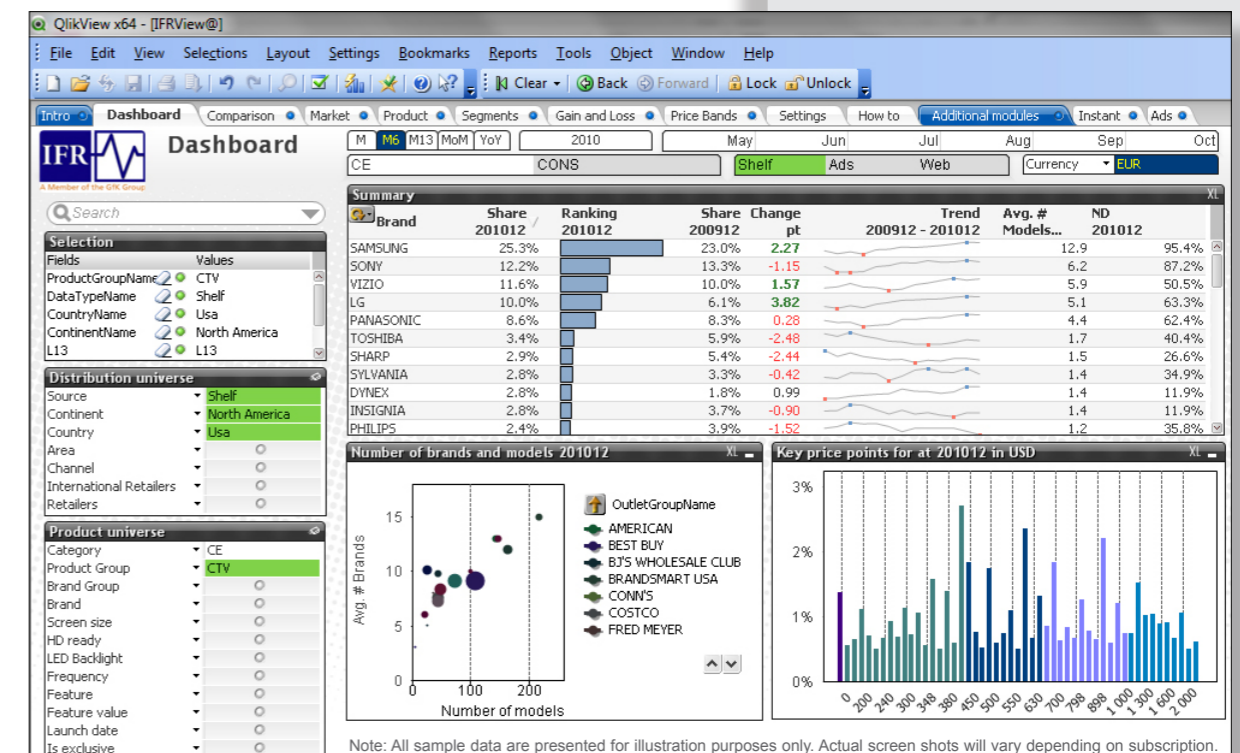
QlikView x64 - [IFRView@]

File Edit View Selections Layout Settings Bookmarks Reports Tools Object Window Help

Clear Back Forward Lock Unlock

Intro Dashboard Comparison Market Product Segments Gain and Loss Price Bands Settings How to Additional modules Instant Ads

IFR
A Member of the GfK Group

Dashboard

M M6 M13 MoM YoY 2010 May Jun Jul Aug Sep Oct

CE CONS Shelf Ads Web Currency EUR

Search

Selection
| Fields | Values |
|---|---|
| ProductGroupName | CTV |
| DataTypeName | Shelf |
| CountryName | Usa |
| ContinentName | North America |
| L13 | L13 |

Distribution universe
| | |
|---|---|
| Source | Shelf |
| Continent | North America |
| Country | Usa |
| Area | |
| Channel | |
| International Retailers | |
| Retailers | |

Product universe
| | |
|---|---|
| Category | CE |
| Product Group | CTV |
| Brand Group | |
| Brand | |
| Screen size | |
| HD ready | |
| LED Backlight | |
| Frequency | |
| Feature | |
| Feature value | |
| Launch date | |
| Is exclusive | |

Summary XL
| Brand | Share 201012 | Ranking 201012 | Share 200912 | Change pt | Trend 200912 - 201012 | Avg. # Models... | ND 201012 |
|---|---|---|---|---|---|---|---|
| SAMSUNG | 25.3% | | 23.0% | 2.27 | | 12.9 | 95.4% |
| SONY | 12.2% | | 13.3% | -1.15 | | 6.2 | 87.2% |
| VIZIO | 11.6% | | 10.0% | 1.57 | | 5.9 | 50.5% |
| LG | 10.0% | | 6.1% | 3.82 | | 5.1 | 63.3% |
| PANASONIC | 8.6% | | 8.3% | 0.28 | | 4.4 | 62.4% |
| TOSHIBA | 3.4% | | 5.9% | -2.48 | | 1.7 | 40.4% |
| SHARP | 2.9% | | 5.4% | -2.44 | | 1.5 | 26.6% |
| SYLVANIA | 2.8% | | 3.3% | -0.42 | | 1.4 | 34.9% |
| DYNEX | 2.8% | | 1.8% | 0.99 | | 1.4 | 11.9% |
| INSIGNIA | 2.8% | | 3.7% | -0.90 | | 1.4 | 11.9% |
| PHILIPS | 2.4% | | 3.9% | -1.52 | | 1.2 | 35.8% |

Number of brands and models 201012 XL
Avg. # Brands
15
10
5
0
0 100 200
Number of models
OutletGroupName
AMERICAN
BEST BUY
BJ'S WHOLESALE CLUB
BRANDSMART USA
CONN'S
COSTCO
FRED MEYER

Key price points for at 201012 in USD XL
3%
2%
1%
0%
0 200 240 300 348 380 450 500 550 630 700 798 898 1 000 1 300 1 600 2 000

Note: All sample data are presented for illustration purposes only. Actual screen shots will vary depending on subscription.